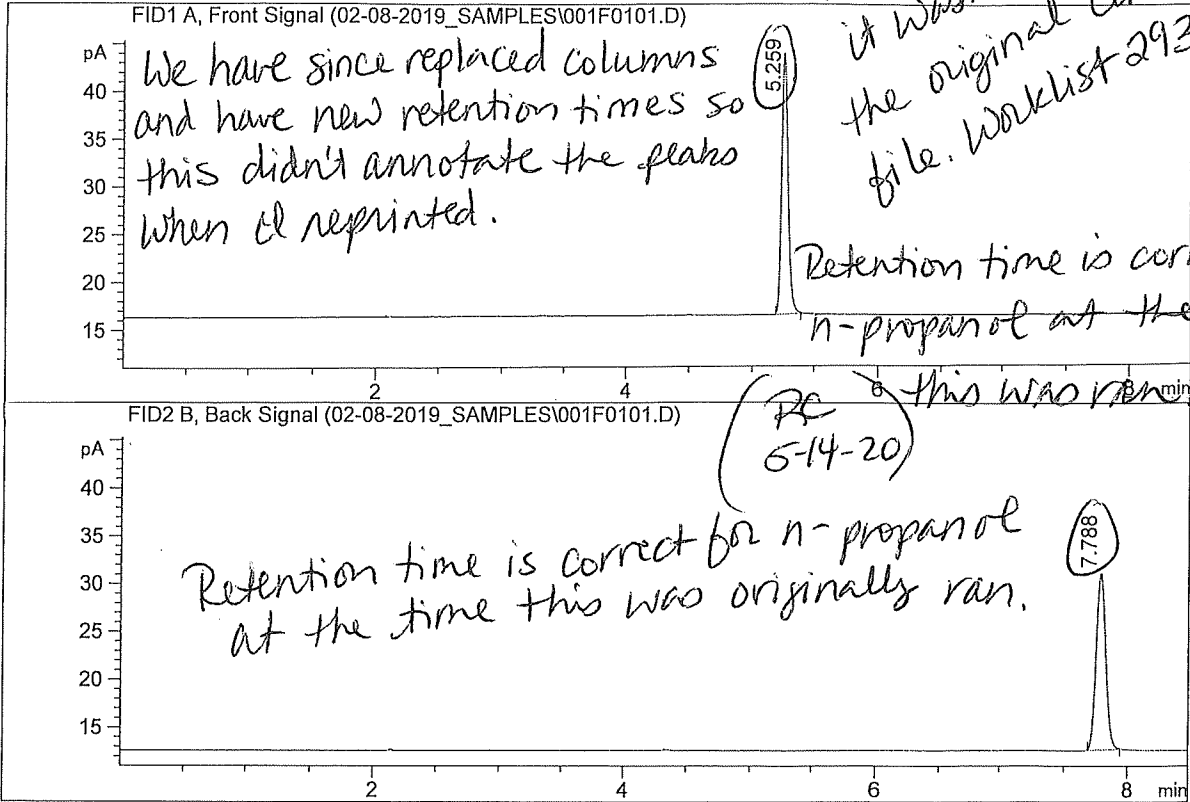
FID1 A, Front Signal (02-08-2019_SAMPLES\001F0101.D)

pA
40
35
30
25
20
15

We have since replaced columns and have new retention times so this didn't annotate the peaks when I reprinted.

5.259

it was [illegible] the original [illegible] file. Worklist 293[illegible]

Retention time is cor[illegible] n-propanol at the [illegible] this was ran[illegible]

2
4
6
8
min

FID2 B, Back Signal (02-08-2019_SAMPLES\001F0101.D)

RC 6-14-20

pA
40
35
30
25
20
15

Retention time is correct for n-propanol at the time this was originally ran.

7.788

2
4
6
8
min